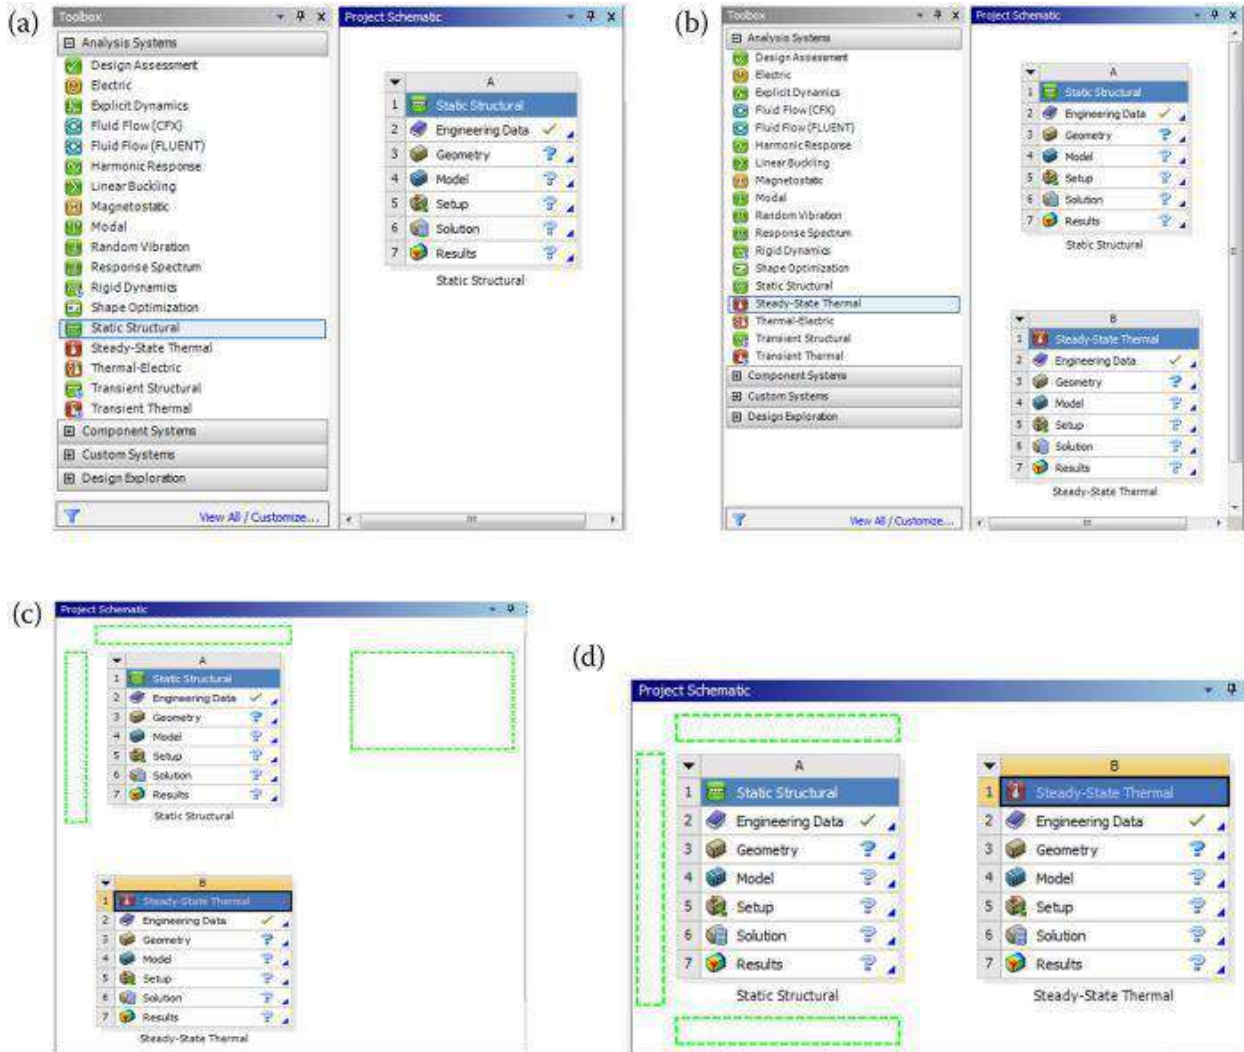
(a)

Toolbox

⊟ Analysis Systems

Design Assessment
Electric
Explicit Dynamics
Fluid Flow (CFX)
Fluid Flow (FLUENT)
Harmonic Response
Linear Buckling
Magnetostatic
Modal
Random Vibration
Response Spectrum
Rigid Dynamics
Shape Optimization
Static Structural
Steady-State Thermal
Thermal-Electric
Transient Structural
Transient Thermal

⊞ Component Systems
⊞ Custom Systems
⊞ Design Exploration

View All / Customize...

Project Schematic

| | A | |
|---|---|---|
| 1 | Static Structural | |
| 2 | Engineering Data | ✓ |
| 3 | Geometry | ? |
| 4 | Model | ? |
| 5 | Setup | ? |
| 6 | Solution | ? |
| 7 | Results | ? |

Static Structural

(b)

Toolbox

⊟ Analysis Systems

Design Assessment
Electric
Explicit Dynamics
Fluid Flow (CFX)
Fluid Flow (FLUENT)
Harmonic Response
Linear Buckling
Magnetostatic
Modal
Random Vibration
Response Spectrum
Rigid Dynamics
Shape Optimization
Static Structural
Steady-State Thermal
Thermal-Electric
Transient Structural
Transient Thermal

⊞ Component Systems
⊞ Custom Systems
⊞ Design Exploration

View All / Customize...

Project Schematic

| | A | |
|---|---|---|
| 1 | Static Structural | |
| 2 | Engineering Data | ✓ |
| 3 | Geometry | ? |
| 4 | Model | ? |
| 5 | Setup | ? |
| 6 | Solution | ? |
| 7 | Results | ? |

Static Structural

| | B | |
|---|---|---|
| 1 | Steady-State Thermal | |
| 2 | Engineering Data | ✓ |
| 3 | Geometry | ? |
| 4 | Model | ? |
| 5 | Setup | ? |
| 6 | Solution | ? |
| 7 | Results | ? |

Steady-State Thermal

(c)

Project Schematic

| | A | |
|---|---|---|
| 1 | Static Structural | |
| 2 | Engineering Data | ✓ |
| 3 | Geometry | ? |
| 4 | Model | ? |
| 5 | Setup | ? |
| 6 | Solution | ? |
| 7 | Results | ? |

Static Structural

| | B | |
|---|---|---|
| 1 | Steady-State Thermal | |
| 2 | Engineering Data | ✓ |
| 3 | Geometry | ? |
| 4 | Model | ? |
| 5 | Setup | ? |
| 6 | Solution | ? |
| 7 | Results | ? |

Steady-State Thermal

(d)

Project Schematic

| | A | |
|---|---|---|
| 1 | Static Structural | |
| 2 | Engineering Data | ✓ |
| 3 | Geometry | ? |
| 4 | Model | ? |
| 5 | Setup | ? |
| 6 | Solution | ? |
| 7 | Results | ? |

Static Structural

| | B | |
|---|---|---|
| 1 | Steady-State Thermal | |
| 2 | Engineering Data | ✓ |
| 3 | Geometry | ? |
| 4 | Model | ? |
| 5 | Setup | ? |
| 6 | Solution | ? |
| 7 | Results | ? |

Steady-State Thermal